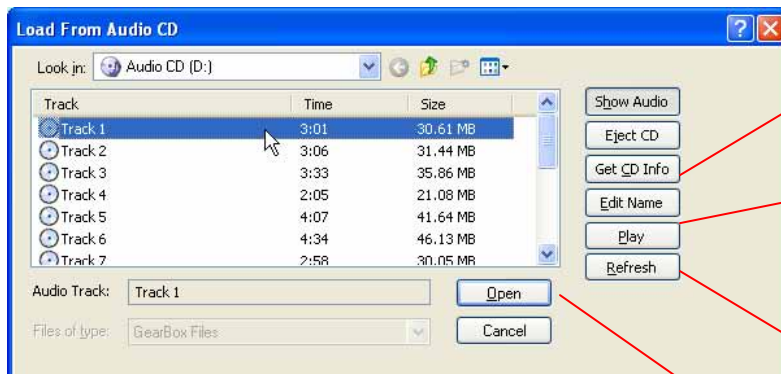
Load From Audio CD

Look in: Audio CD (D:)

| Track | Time | Size |
|---|---|---|
| Track 1 | 3:01 | 30.61 MB |
| Track 2 | 3:06 | 31.44 MB |
| Track 3 | 3:33 | 35.86 MB |
| Track 4 | 2:05 | 21.08 MB |
| Track 5 | 4:07 | 41.64 MB |
| Track 6 | 4:34 | 46.13 MB |
| Track 7 | 2:58 | 30.05 MB |

Show Audio
Eject CD
Get CD Info
Edit Name
Play
Refresh

Audio Track: Track 1
Open
Files of type: GearBox Files
Cancel